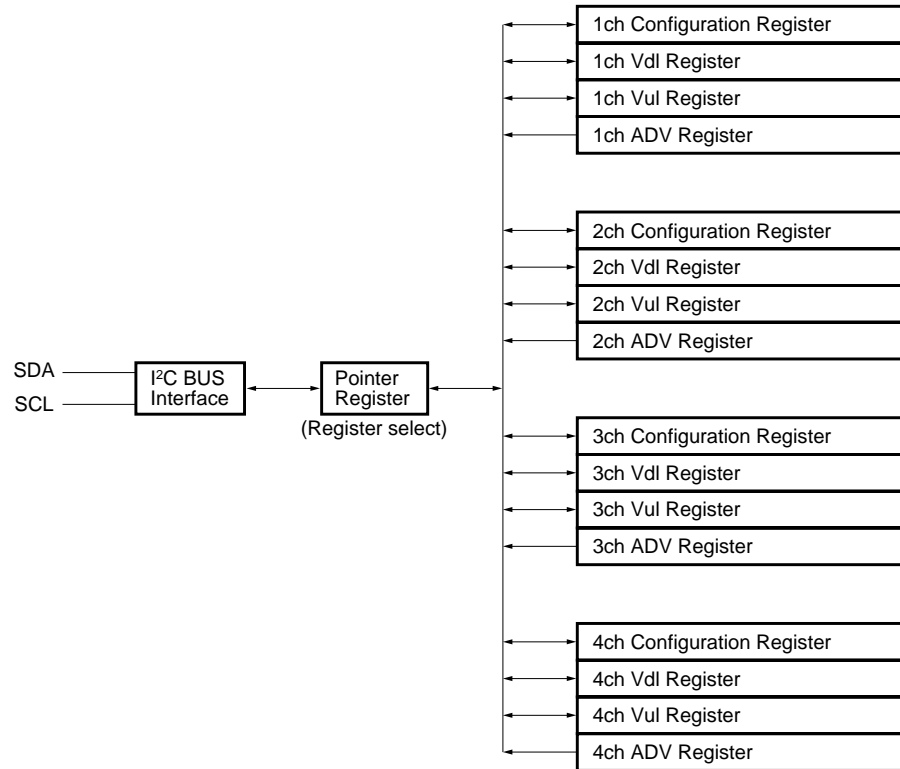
SDA
SCL

$I^2C$ BUS Interface

Pointer Register
(Register select)

1ch Configuration Register
1ch Vdl Register
1ch Vul Register
1ch ADV Register

2ch Configuration Register
2ch Vdl Register
2ch Vul Register
2ch ADV Register

3ch Configuration Register
3ch Vdl Register
3ch Vul Register
3ch ADV Register

4ch Configuration Register
4ch Vdl Register
4ch Vul Register
4ch ADV Register